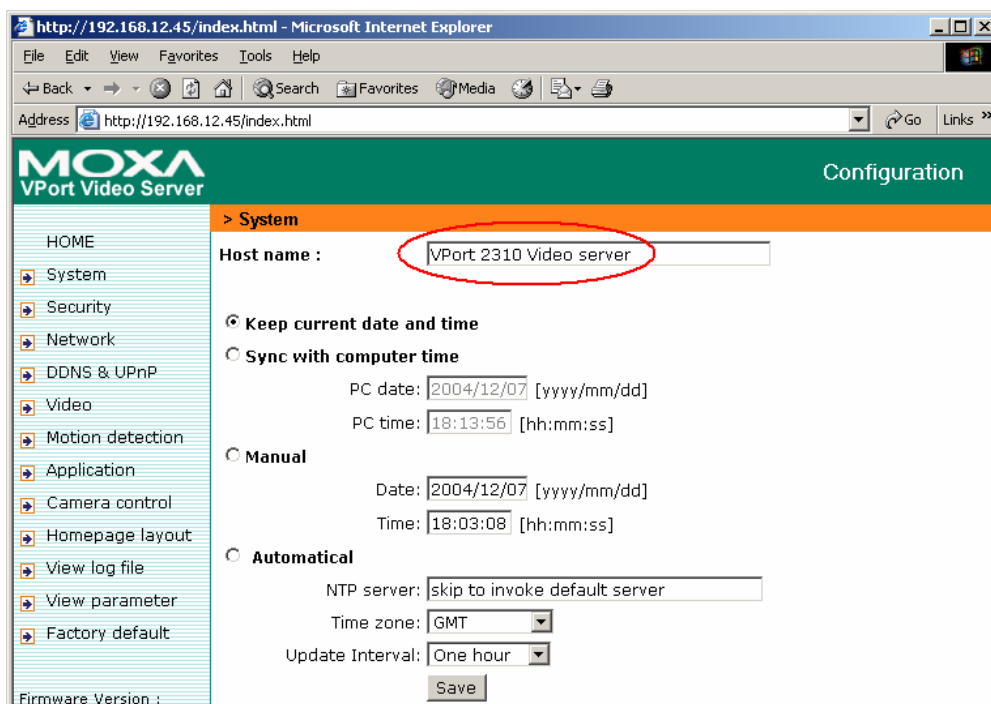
http://192.168.12.45/index.html - Microsoft Internet Explorer

File Edit View Favorites Tools Help

Back Search Favorites Media

Address http://192.168.12.45/index.html Go Links

MOXA
VPort Video Server

Configuration

HOME
System
Security
Network
DDNS & UPnP
Video
Motion detection
Application
Camera control
Homepage layout
View log file
View parameter
Factory default

Firmware Version :

> System

Host name : VPort 2310 Video server

Keep current date and time

Sync with computer time

PC date: 2004/12/07 [yyyy/mm/dd]

PC time: 18:13:56 [hh:mm:ss]

Manual

Date: 2004/12/07 [yyyy/mm/dd]

Time: 18:03:08 [hh:mm:ss]

Automatical

NTP server: skip to invoke default server

Time zone: GMT

Update Interval: One hour

Save